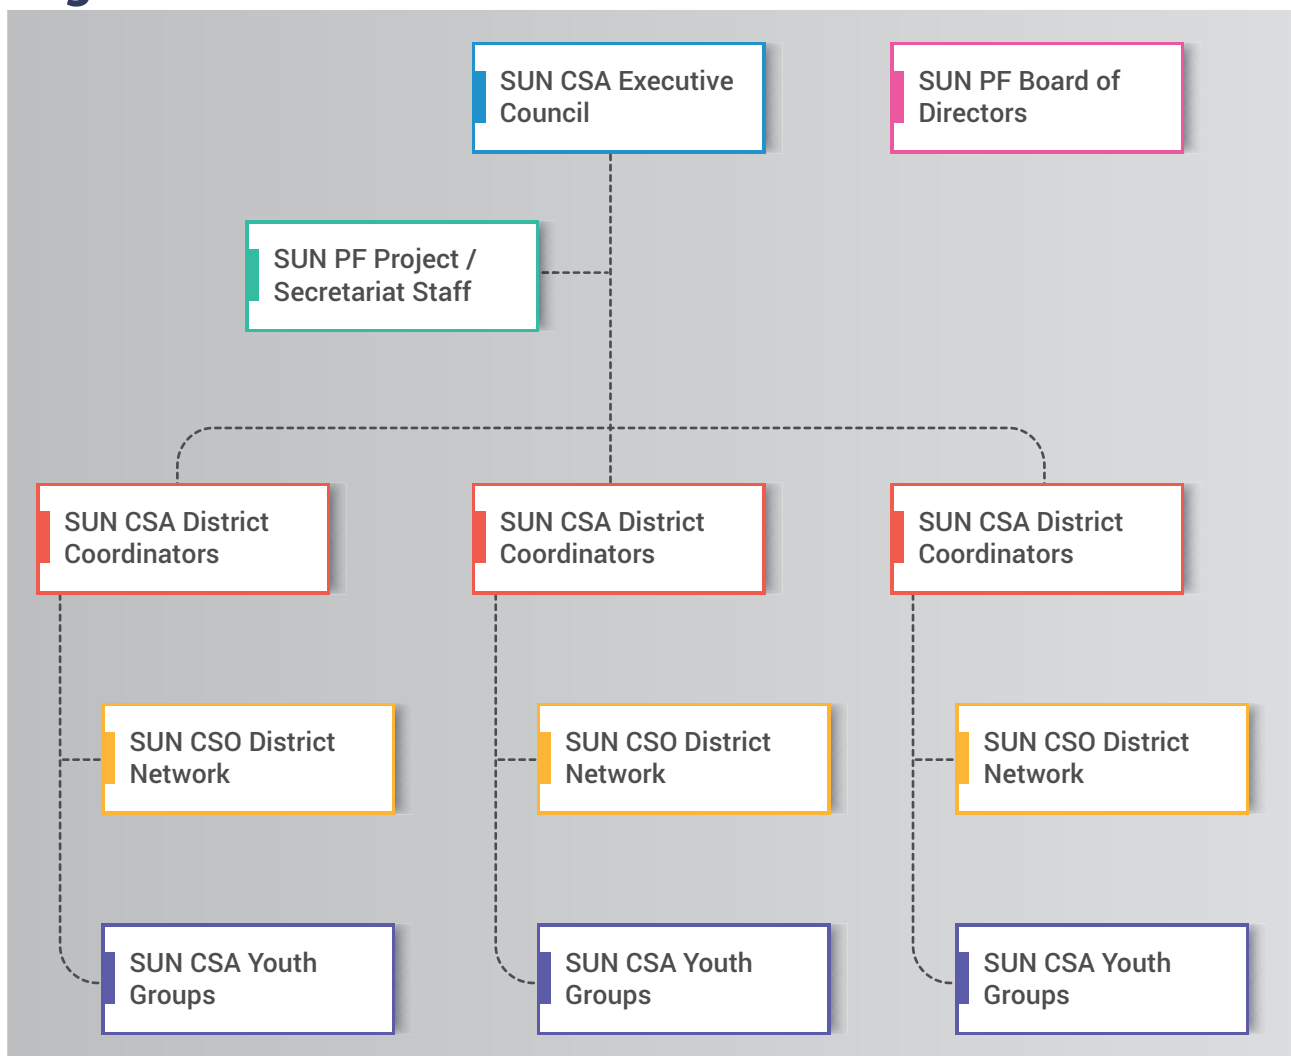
SUN CSA Executive Council

SUN PF Board of Directors

SUN PF Project / Secretariat Staff

SUN CSA District Coordinators

SUN CSA District Coordinators

SUN CSA District Coordinators

SUN CSO District Network

SUN CSO District Network

SUN CSO District Network

SUN CSA Youth Groups

SUN CSA Youth Groups

SUN CSA Youth Groups